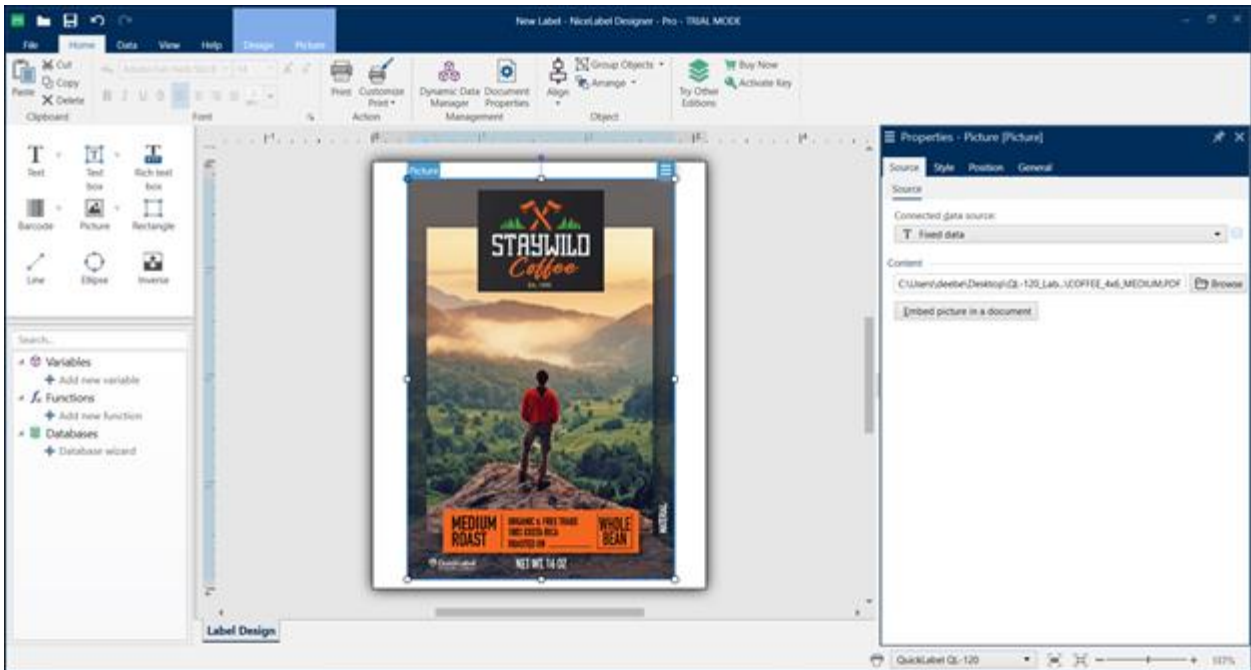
New Label - NiceLabel Designer - Pro - TRIAL MODE

File Home Data View Help Design Picture

Cut Copy Delete Paste
Clipboard
Font
Print Customize Print
Action
Dynamic Data Manager Document Properties
Management
Align Group Objects Arrange
Object
Try Other Editions Buy Now Activate Key

Text Text box Rich text box
Barcode Picture Rectangle
Line Ellipse Inverse

Search...
Variables
Add new variable
Functions
Add new function
Databases
Database wizard

Picture

STAYWILD Coffee
EST. 1995

MEDIUM ROAST
ORGANIC & FREE TRADE
100% COSTA RICA
ROASTED ON
WHOLE BEAN
NATURAL
QuickLabel
NET WT. 14 OZ

Label Design

Properties - Picture [Picture]
Source Style Position General
Source
Connected data source:
T Fixed data
Content
C:\Users\deebe\Desktop\QL-120_Lab...\COFFEE_4x6_MEDIUM.PDF
Browse
Embed picture in a document

QuickLabel QL-120
107%